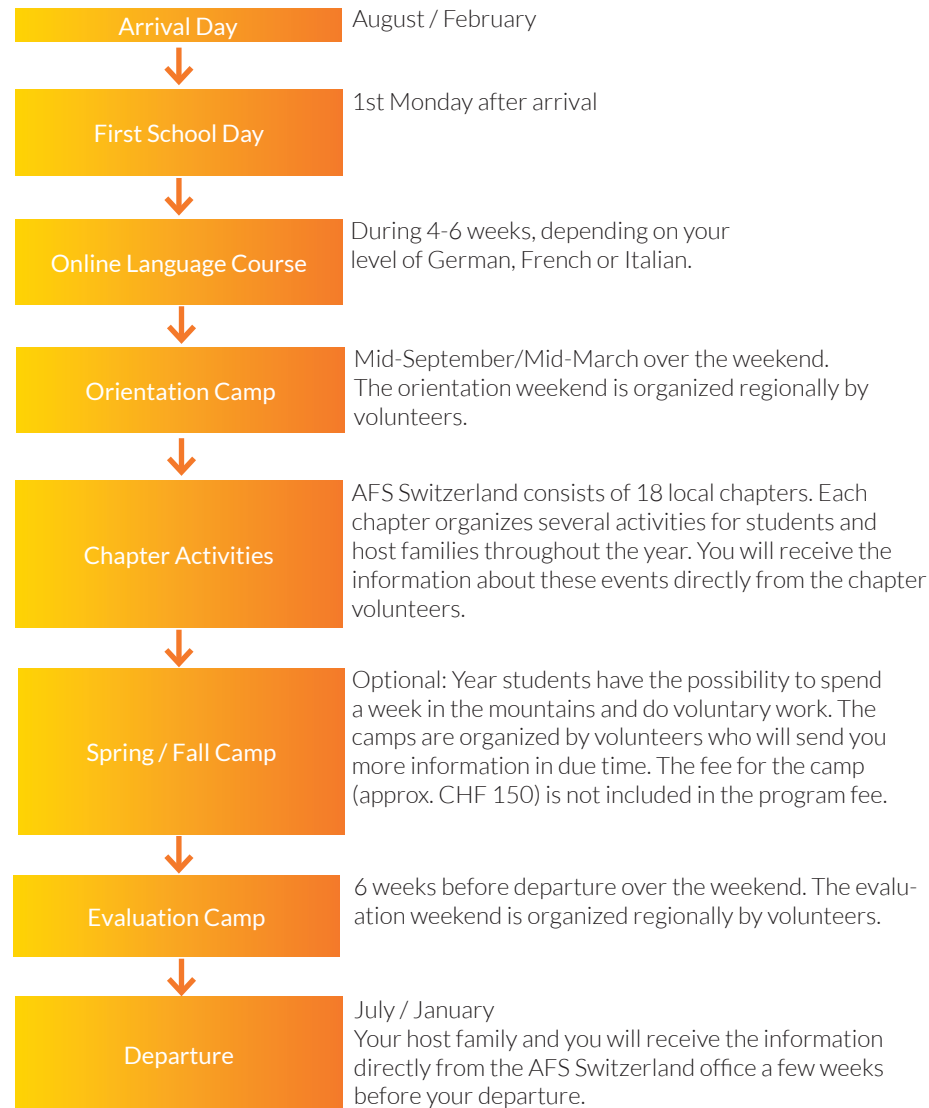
Arrival Day

August / February

First School Day

1st Monday after arrival

Online Language Course

During 4-6 weeks, depending on your level of German, French or Italian.

Orientation Camp

Mid-September/Mid-March over the weekend. The orientation weekend is organized regionally by volunteers.

Chapter Activities

AFS Switzerland consists of 18 local chapters. Each chapter organizes several activities for students and host families throughout the year. You will receive the information about these events directly from the chapter volunteers.

Spring / Fall Camp

Optional: Year students have the possibility to spend a week in the mountains and do voluntary work. The camps are organized by volunteers who will send you more information in due time. The fee for the camp (approx. CHF 150) is not included in the program fee.

Evaluation Camp

6 weeks before departure over the weekend. The evaluation weekend is organized regionally by volunteers.

Departure

July / January
Your host family and you will receive the information directly from the AFS Switzerland office a few weeks before your departure.